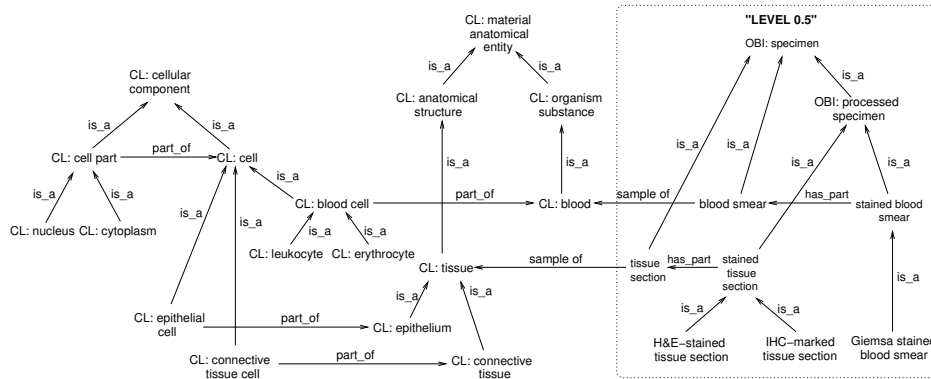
"LEVEL 0.5"

CL: cellular component

is_a

is_a

CL: cell part

part_of

CL: cell

is_a

is_a

CL: nucleus

CL: cytoplasm

is_a

is_a

is_a

CL: blood cell

CL: leukocyte

CL: erythrocyte

CL: epithelial cell

CL: connective tissue cell

CL: material anatomical entity

is_a

is_a

CL: anatomical structure

CL: organism substance

is_a

is_a

part_of

CL: blood

CL: tissue

is_a

is_a

part_of

CL: epithelium

part_of

CL: connective tissue

OBI: specimen

is_a

OBI: processed specimen

is_a

is_a

is_a

is_a

sample of

blood smear

has_part

stained blood smear

sample of

tissue section

has_part

stained tissue section

is_a

is_a

is_a

H&E–stained tissue section

IHC–marked tissue section

Giemsa stained blood smear